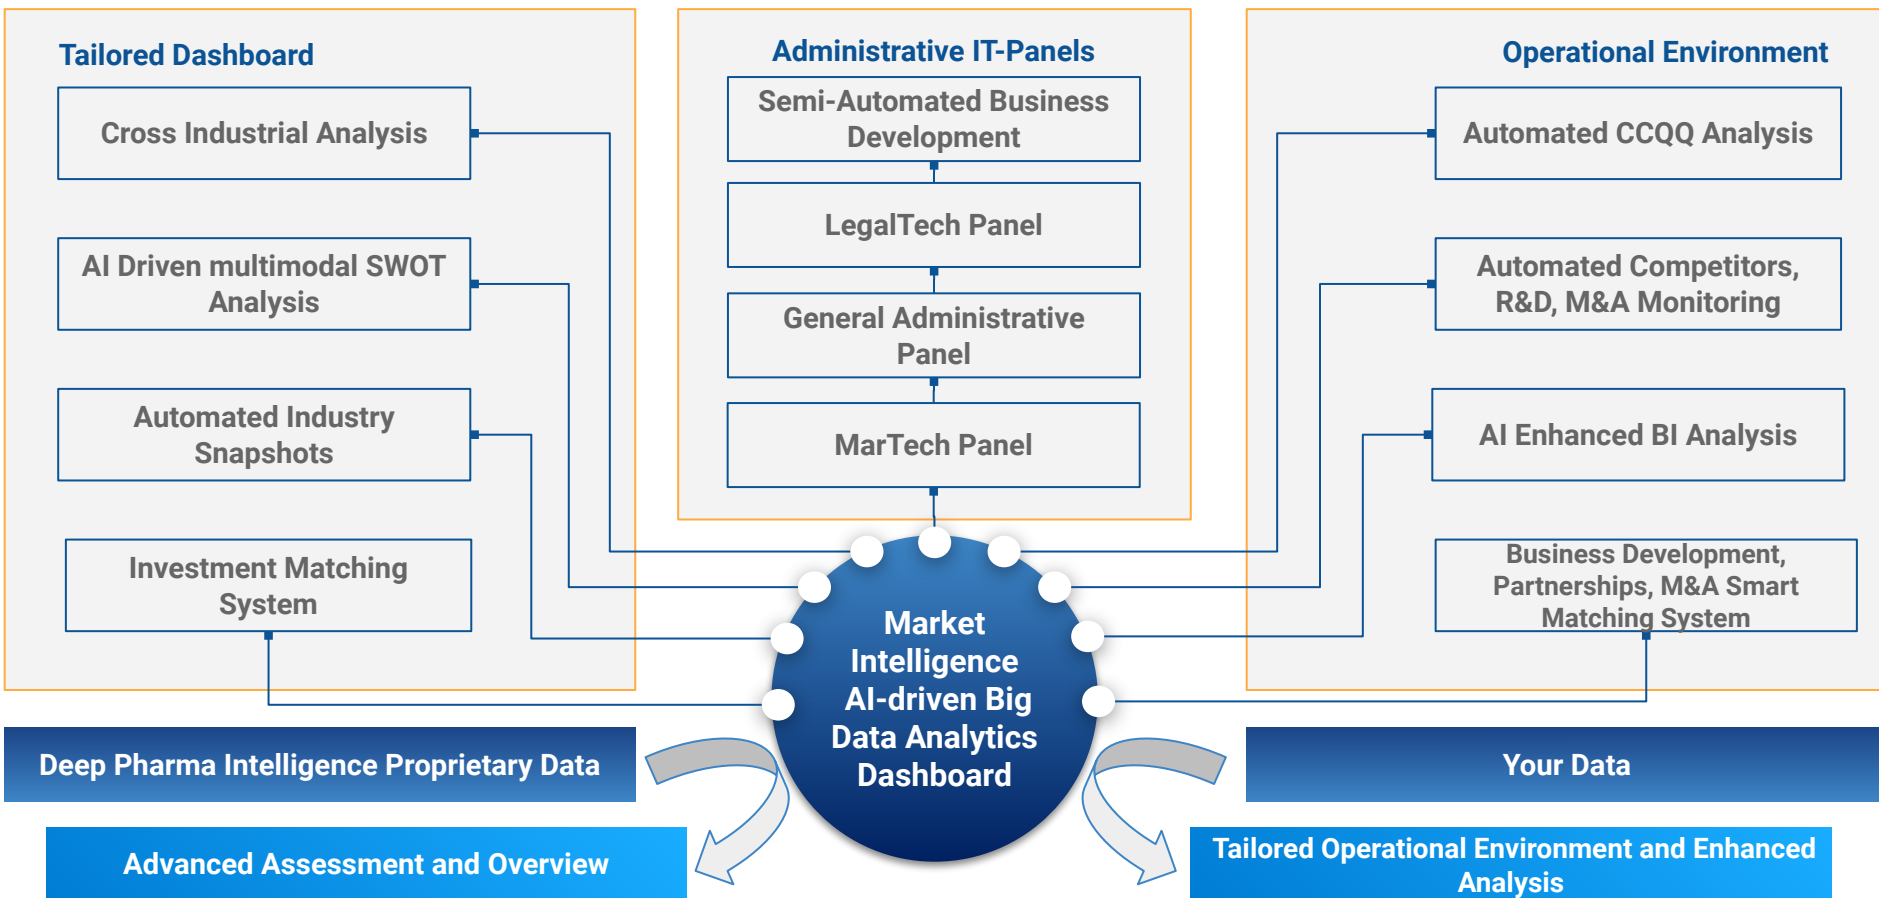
Tailored Dashboard

Cross Industrial Analysis

AI Driven multimodal SWOT Analysis

Automated Industry Snapshots

Investment Matching System

Administrative IT-Panels

Semi-Automated Business Development

LegalTech Panel

General Administrative Panel

MarTech Panel

Operational Environment

Automated CCQQ Analysis

Automated Competitors, R&D, M&A Monitoring

AI Enhanced BI Analysis

Business Development, Partnerships, M&A Smart Matching System

Market Intelligence AI-driven Big Data Analytics Dashboard

Deep Pharma Intelligence Proprietary Data

Your Data

Advanced Assessment and Overview

Tailored Operational Environment and Enhanced Analysis